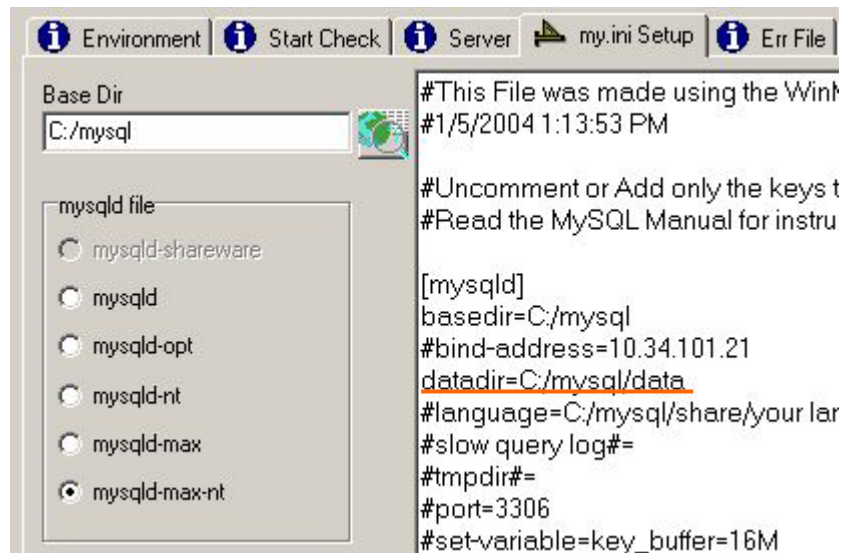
Environment | Start Check | Server | my.ini Setup | Err File

Base Dir
C:/mysql

mysqld file
mysqld-shareware
mysqld
mysqld-opt
mysqld-nt
mysqld-max
mysqld-max-nt

#This File was made using the WinM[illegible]
#1/5/2004 1:13:53 PM

#Uncomment or Add only the keys t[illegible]
#Read the MySQL Manual for instru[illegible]

[mysqld]
basedir=C:/mysql
#bind-address=10.34.101.21
datadir=C:/mysql/data
#language=C:/mysql/share/your lar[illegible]
#slow query log#=
#tmpdir#=
#port=3306
#set-variable=key_buffer=16M